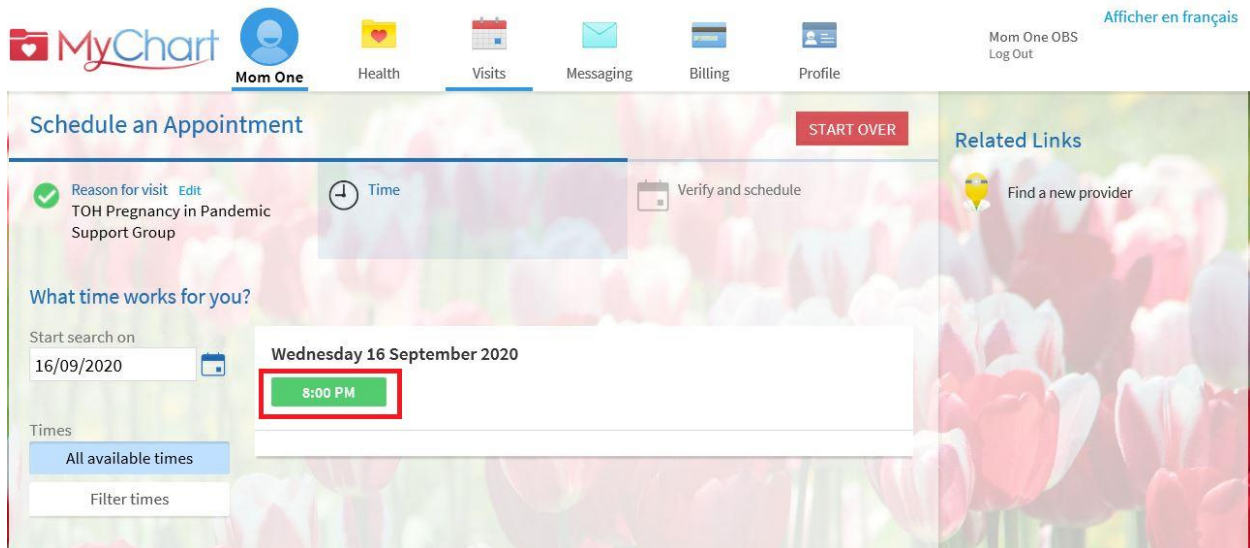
MyChart

Mom One

Health

Visits

Messaging

Billing

Profile

Afficher en français

Mom One OBS
Log Out

Schedule an Appointment

START OVER

Related Links

Reason for visit Edit
TOH Pregnancy in Pandemic Support Group

Time

Verify and schedule

Find a new provider

What time works for you?

Start search on
16/09/2020

Wednesday 16 September 2020

8:00 PM

Times

All available times

Filter times